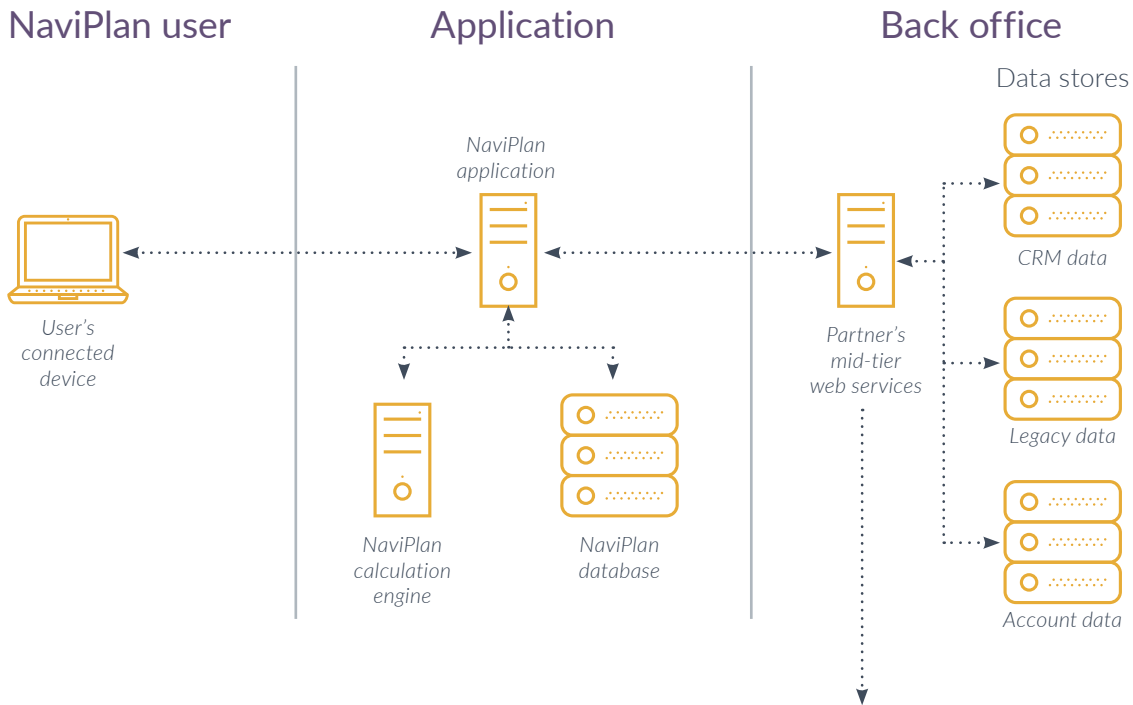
NaviPlan user

Application

Back office

Data stores

NaviPlan application

User's connected device

Partner's mid-tier web services

CRM data

Legacy data

Account data

NaviPlan calculation engine

NaviPlan database